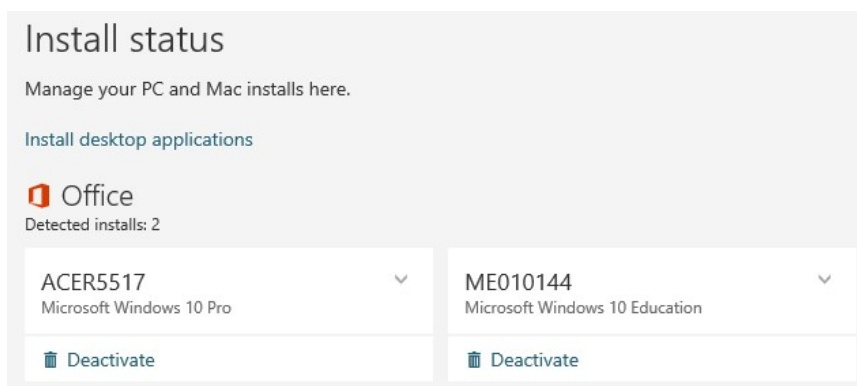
Install status

Manage your PC and Mac installs here.

Install desktop applications

Office

Detected installs: 2

ACER5517
Microsoft Windows 10 Pro

Deactivate

ME010144
Microsoft Windows 10 Education

Deactivate